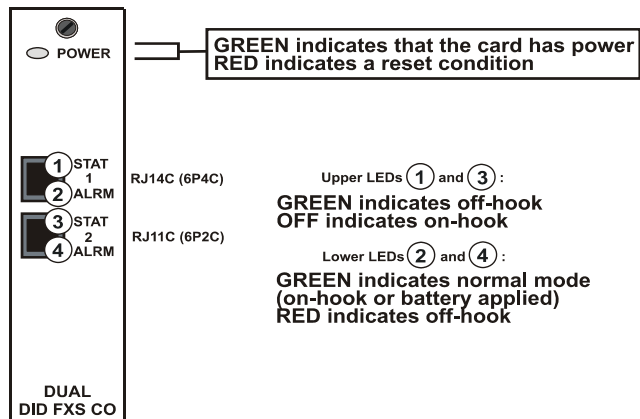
POWER

GREEN indicates that the card has power
RED indicates a reset condition

1 STAT
1
2 ALRM

RJ14C (6P4C)

3 STAT
2
4 ALRM

RJ11C (6P2C)

Upper LEDs 1 and 3 :

GREEN indicates off-hook
OFF indicates on-hook

Lower LEDs 2 and 4 :

GREEN indicates normal mode
(on-hook or battery applied)
RED indicates off-hook

DUAL
DID FXS CO